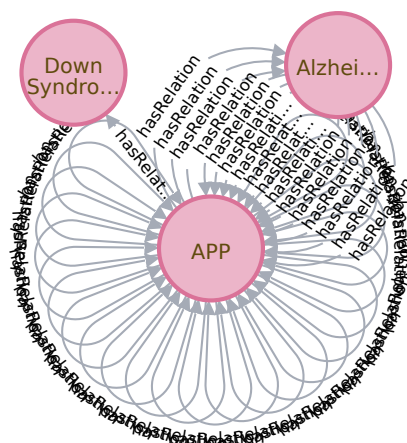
Down Syndro...

Alzhei...

APP

hasRelat...

hasRelation

hasRelation

hasRelation

hasRelation

hasRelation

hasRelati...

hasRelat...

hasRelat...

hasRelation

hasRelation

hasRelation

hasRelation

hasRelation

hasRelation

hasRelation

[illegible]